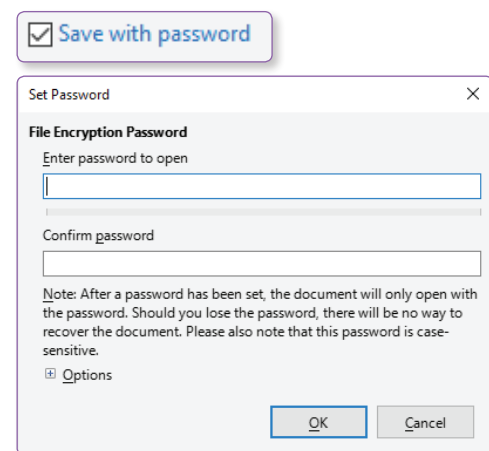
Save with password

Set Password

File Encryption Password

Enter password to open

Confirm password

Note: After a password has been set, the document will only open with the password. Should you lose the password, there will be no way to recover the document. Please also note that this password is case-sensitive.

Options

OK

Cancel